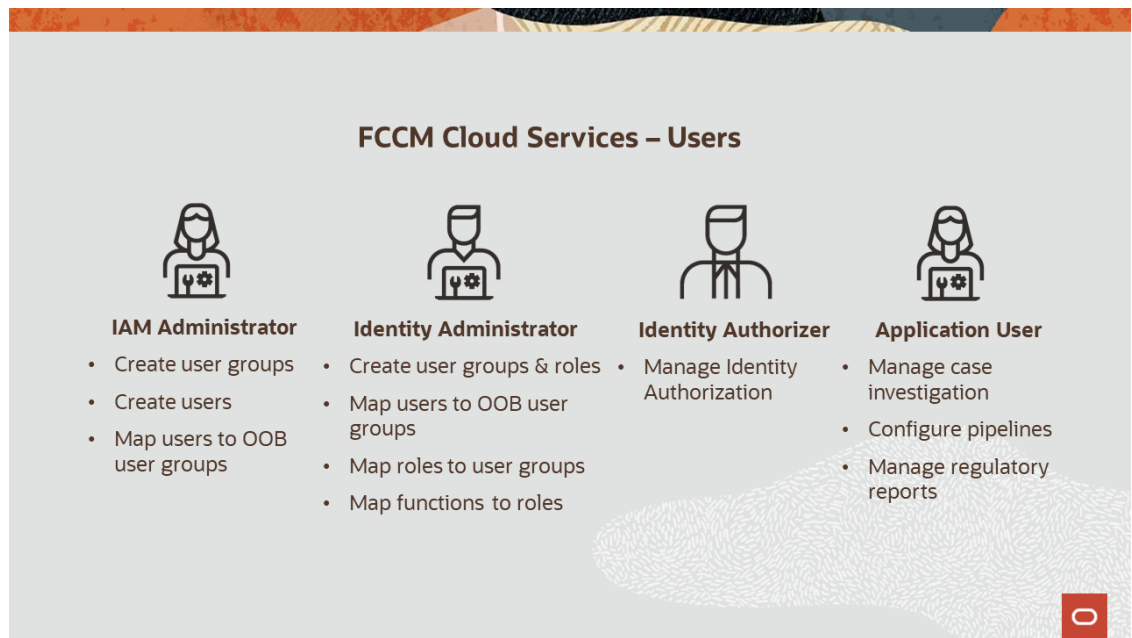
FCCM Cloud Services – Users

IAM Administrator

- Create user groups
- Create users
- Map users to OOB user groups

Identity Administrator

- Create user groups & roles
- Map users to OOB user groups
- Map roles to user groups
- Map functions to roles

Identity Authorizer

- Manage Identity Authorization

Application User

- Manage case investigation
- Configure pipelines
- Manage regulatory reports